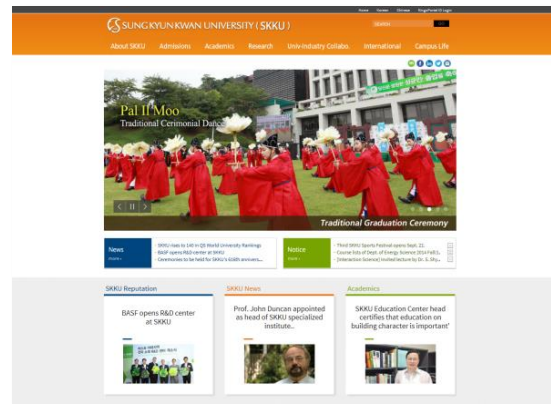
Home News Sitemap Kingo Portal | Login

SUNG KYUN KWAN UNIVERSITY ( SKKU )

Search

About SKKU Admissions Academics Research Univ-Industry Collabs International Campus Life

Pal Il Moo
Traditional Ceremonial Dance

Traditional Graduation Ceremony

News
more +

SKKU rises to 140 in QS World University Rankings
BASF opens R&D center at SKKU
Ceremonies to be held for SKKU's 616th anniver...

Notice
more +

Third SKKU Sports Festival opens Sept. 22
Course lists of Dept. of Energy Science 2014 Fall S...
[Interaction Science] Invited lecture by Dr. S. Shy...

SKKU Reputation

BASF opens R&D center at SKKU

SKKU News

Prof. John Duncan appointed as head of SKKU specialized institute..

Academics

SKKU Education Center head certifies that education on building character is important'